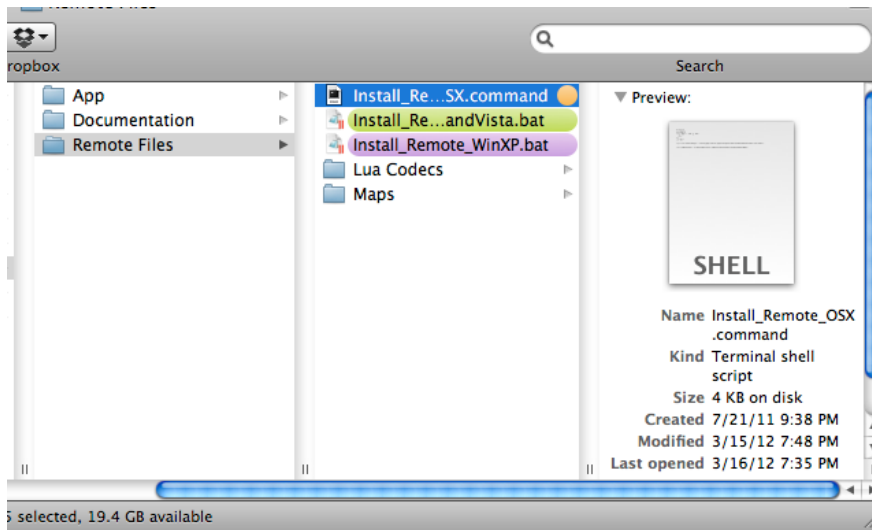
ropbox

Search

App
Documentation
Remote Files

Install_Re…SX.command
Install_Re…andVista.bat
Install_Remote_WinXP.bat
Lua Codecs
Maps

Preview:

SHELL

Name Install_Remote_OSX .command
Kind Terminal shell script
Size 4 KB on disk
Created 7/21/11 9:38 PM
Modified 3/15/12 7:48 PM
Last opened 3/16/12 7:35 PM

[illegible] selected, 19.4 GB available